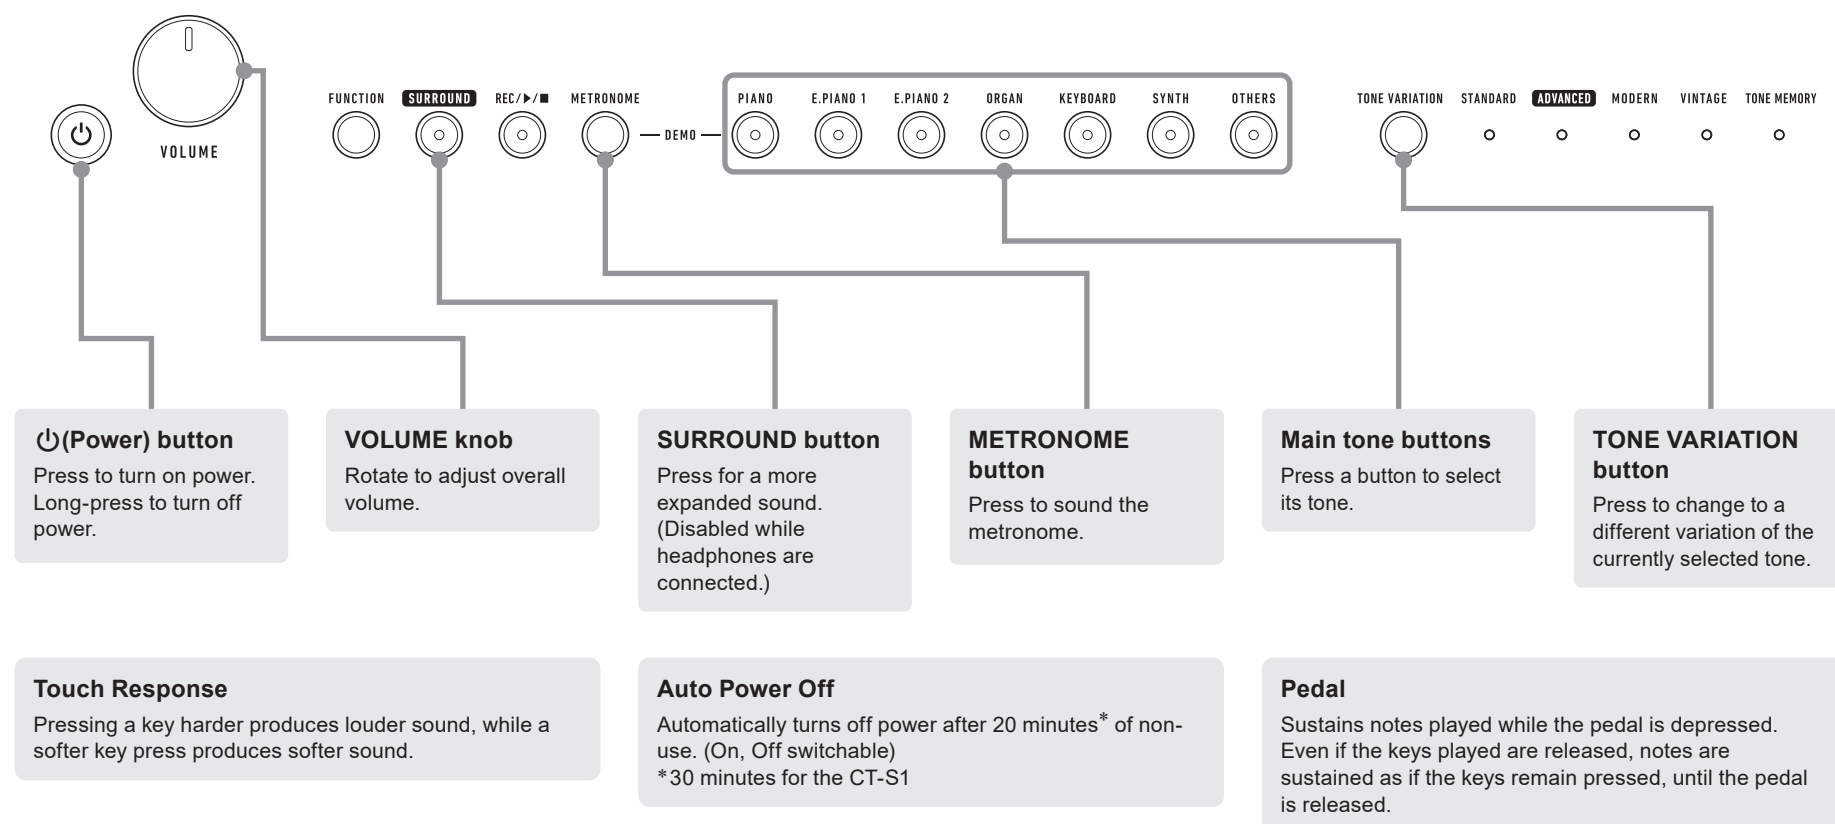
VOLUME

FUNCTION SURROUND REC/▶/■ METRONOME — DEMO — PIANO E.PIANO 1 E.PIANO 2 ORGAN KEYBOARD SYNTH OTHERS

TONE VARIATION STANDARD ADVANCED MODERN VINTAGE TONE MEMORY

⏻(Power) button
Press to turn on power. Long-press to turn off power.

VOLUME knob
Rotate to adjust overall volume.

SURROUND button
Press for a more expanded sound. (Disabled while headphones are connected.)

METRONOME button
Press to sound the metronome.

Main tone buttons
Press a button to select its tone.

TONE VARIATION button
Press to change to a different variation of the currently selected tone.

Touch Response
Pressing a key harder produces louder sound, while a softer key press produces softer sound.

Auto Power Off
Automatically turns off power after 20 minutes* of non-use. (On, Off switchable)
*30 minutes for the CT-S1

Pedal
Sustains notes played while the pedal is depressed. Even if the keys played are released, notes are sustained as if the keys remain pressed, until the pedal is released.